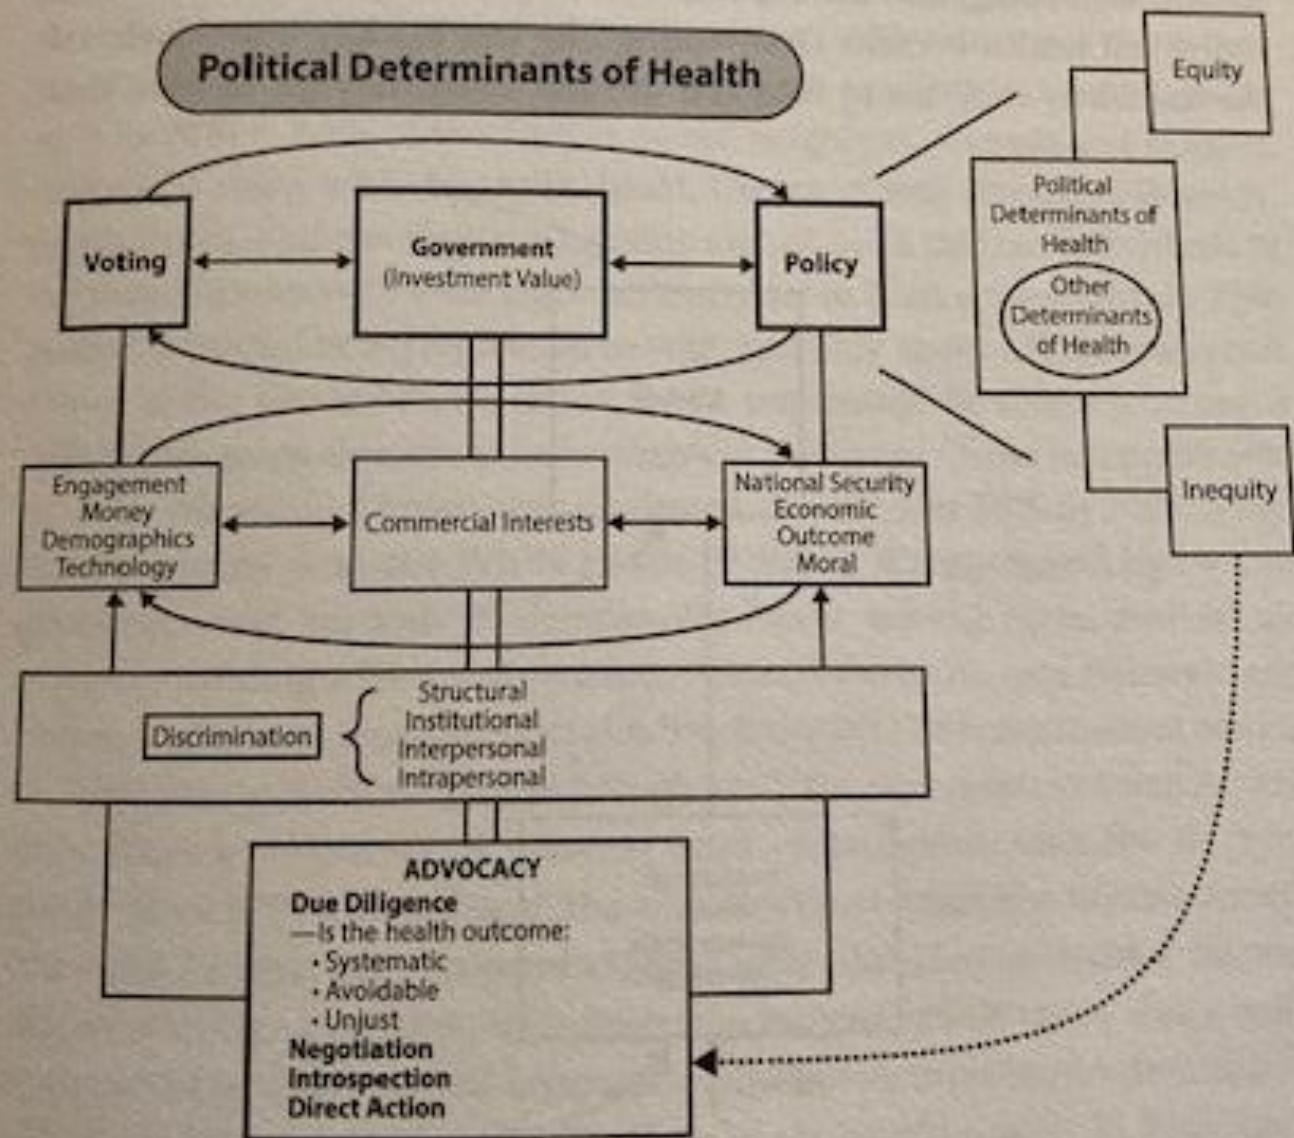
Political Determinants of Health

Voting

Government
(Investment Value)

Policy

Equity

Political Determinants of Health

Other Determinants of Health

Inequity

Engagement
Money
Demographics
Technology

Commercial Interests

National Security
Economic
Outcome
Moral

Discrimination

Structural
Institutional
Interpersonal
Intrapersonal

ADVOCACY
Due Diligence
—Is the health outcome:
• Systematic
• Avoidable
• Unjust
Negotiation
Introspection
Direct Action